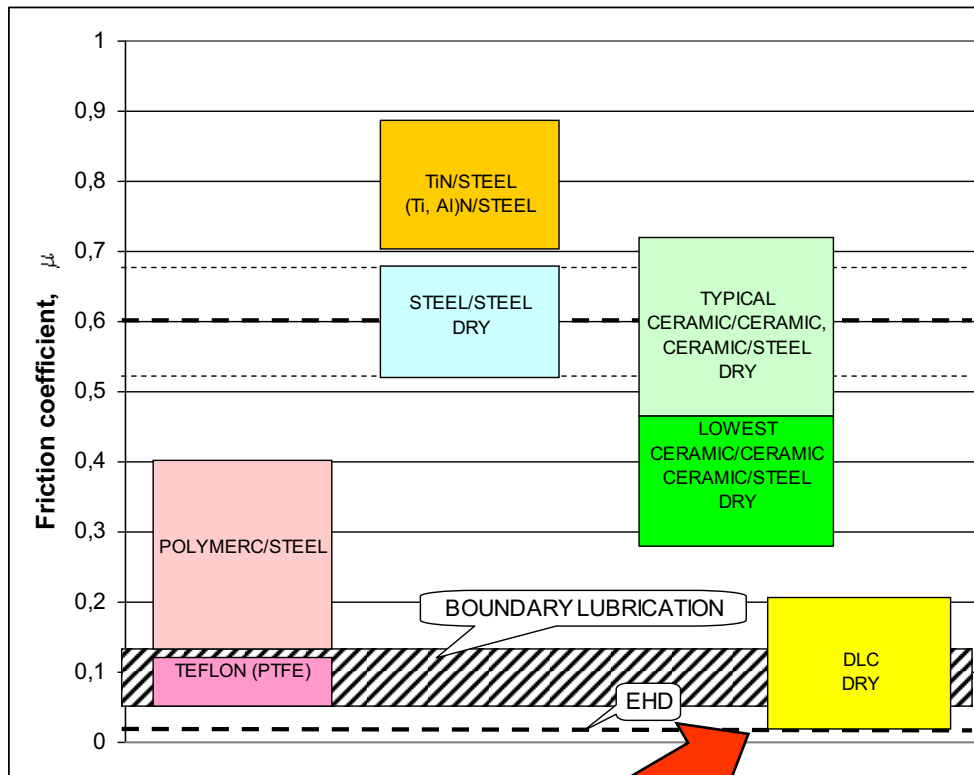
Friction coefficient, $\mu$

1
0,9
0,8
0,7
0,6
0,5
0,4
0,3
0,2
0,1
0

TiN/STEEL
(Ti, Al)N/STEEL

STEEL/STEEL
DRY

TYPICAL
CERAMIC/CERAMIC,
CERAMIC/STEEL
DRY

LOWEST
CERAMIC/CERAMIC
CERAMIC/STEEL
DRY

POLYMERC/STEEL

BOUNDARY LUBRICATION

TEFLON (PTFE)

DLC
DRY

EHD